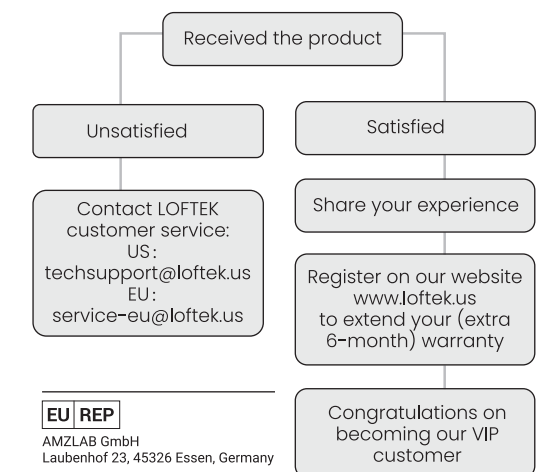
Received the product

Unsatisfied

Contact LOFTEK customer service:
US :
techsupport@loftek.us
EU :
service-eu@loftek.us

Satisfied

Share your experience

Register on our website www.loftek.us to extend your (extra 6-month) warranty

Congratulations on becoming our VIP customer

EU REP

AMZLAB GmbH
Laubenhof 23, 45326 Essen, Germany